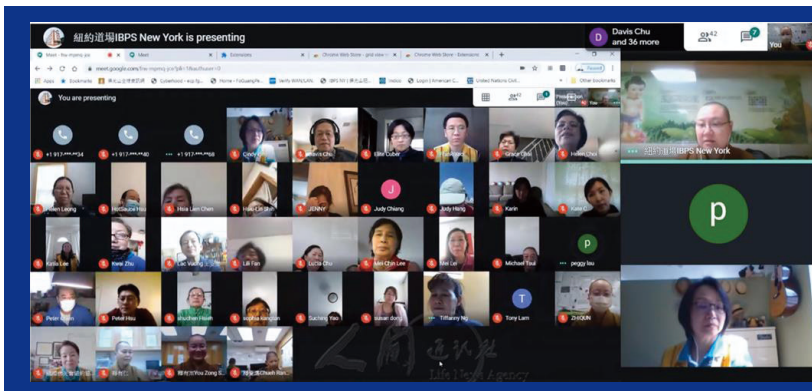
紐約道場IBPS New York is presenting

Davis Chu and 36 more

42

You

Meet - hru-mymq-jcs

Meet

meet.google.com/hru-mymq-jcs

You are presenting

+1 917-***-**94

+1 917-***-**40

+1 917-***-**68

Grace Chou

Helen Chen

Helen Leung

Hsia Lien Chen

JENNY

Judy Chiang

Judy Hung

Karin

Kwei Zhu

Lao Vuong

Lili Fan

Mei Lei

Michael Tsui

peggy lau

Peter Hsu

Tiffanny Ng

Tony Lam

ZHOUIN

紐約道場IBPS New York

J

p

P

T

人間通訊社

Life News Agency